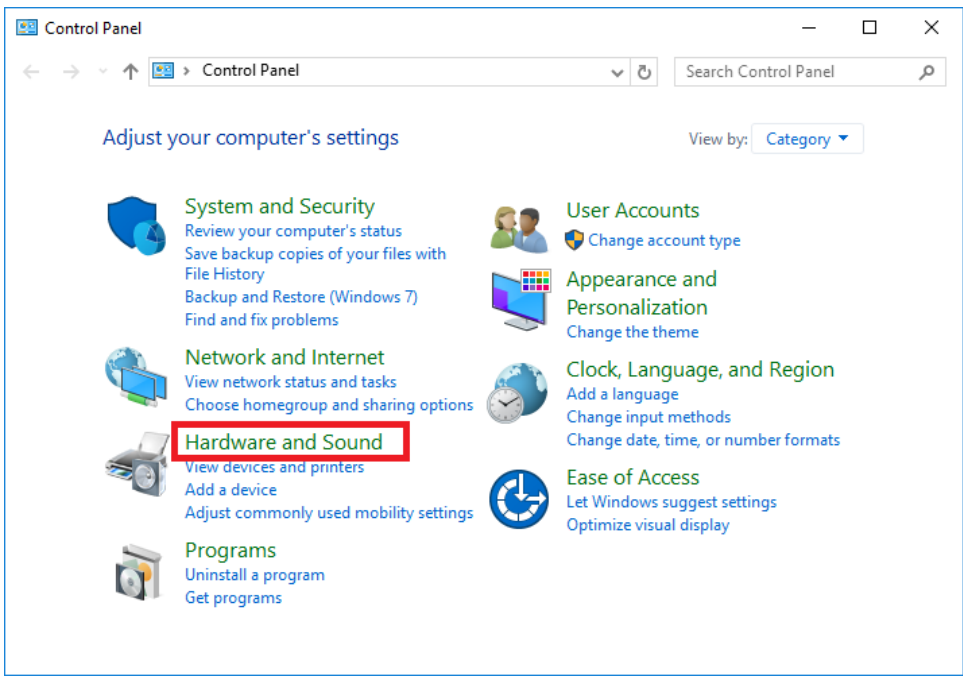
Control Panel

Control Panel

Search Control Panel

Adjust your computer's settings

View by: Category

System and Security
Review your computer's status
Save backup copies of your files with File History
Backup and Restore (Windows 7)
Find and fix problems

Network and Internet
View network status and tasks
Choose homegroup and sharing options

Hardware and Sound
View devices and printers
Add a device
Adjust commonly used mobility settings

Programs
Uninstall a program
Get programs

User Accounts
Change account type

Appearance and Personalization
Change the theme

Clock, Language, and Region
Add a language
Change input methods
Change date, time, or number formats

Ease of Access
Let Windows suggest settings
Optimize visual display